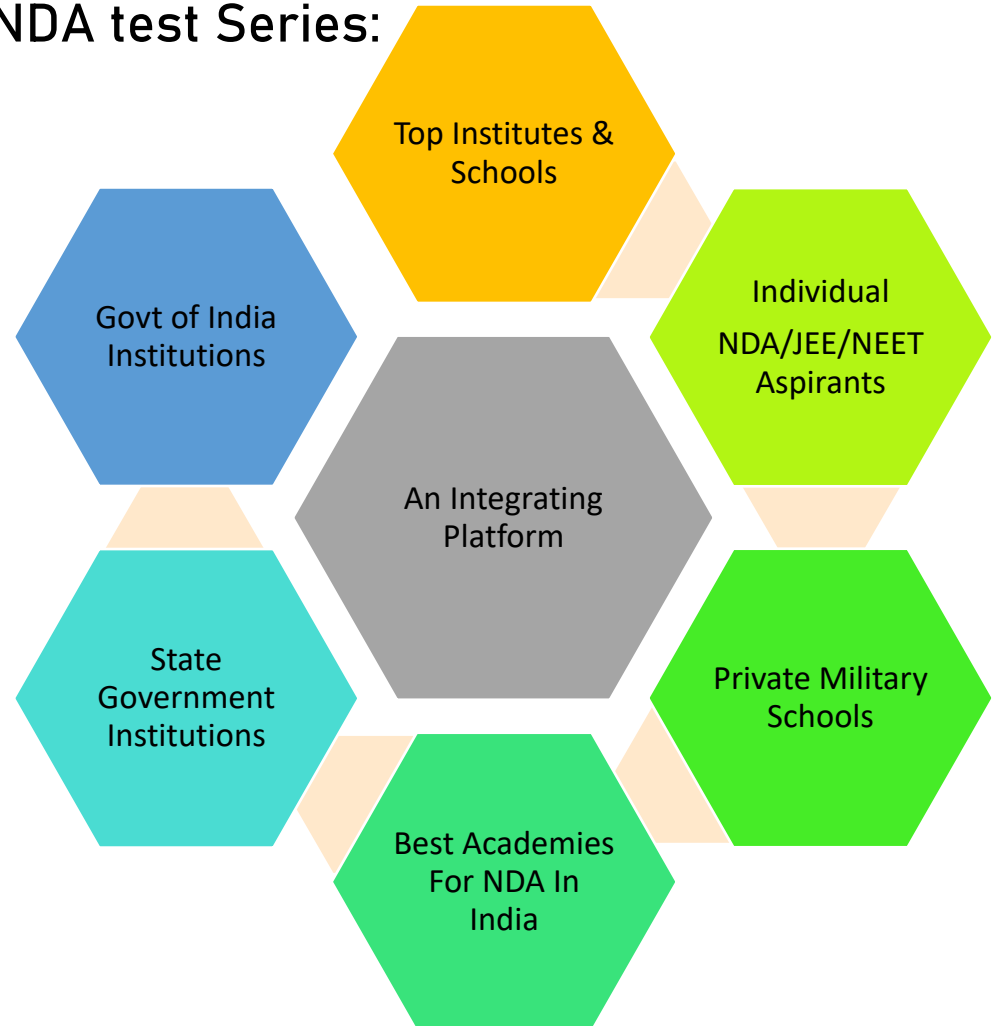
NDA test Series:

Top Institutes & Schools

Govt of India Institutions

Individual NDA/JEE/NEET Aspirants

An Integrating Platform

State Government Institutions

Private Military Schools

Best Academies For NDA In India